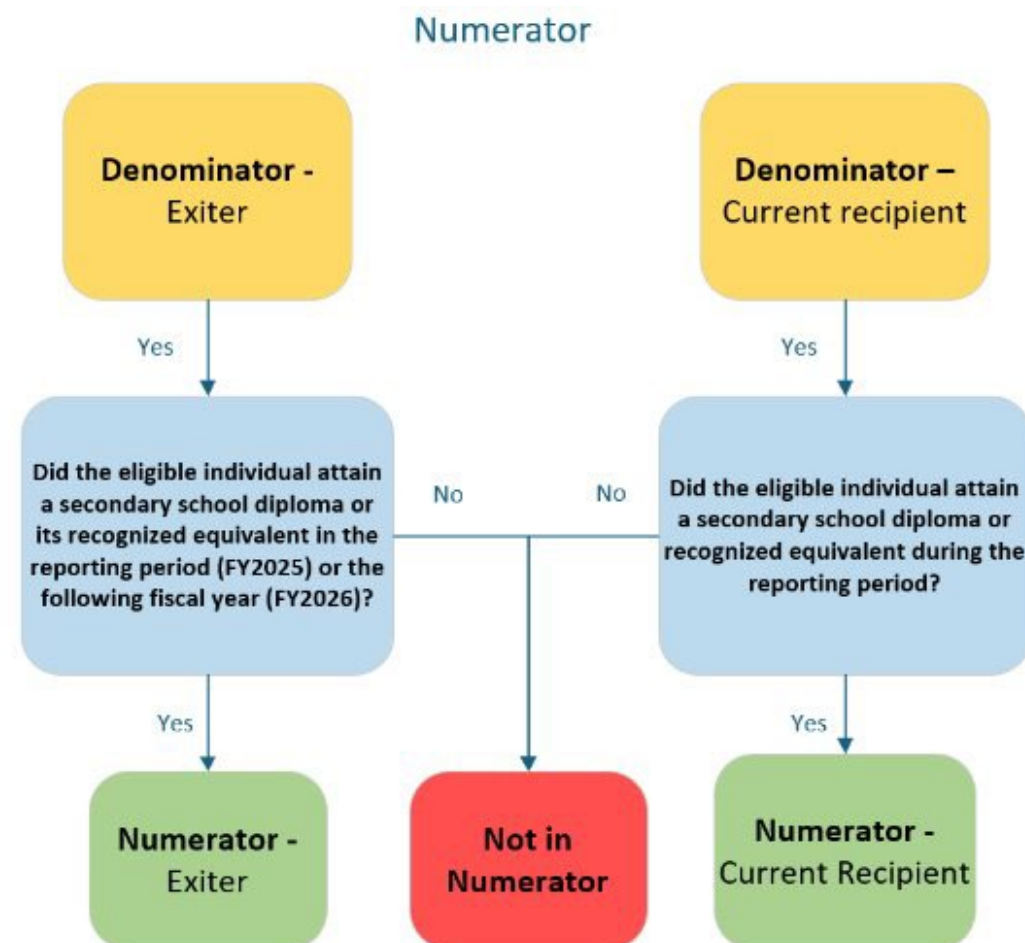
Numerator

**Denominator -** Exiter

**Denominator –** Current recipient

Yes

Yes

**Did the eligible individual attain a secondary school diploma or its recognized equivalent in the reporting period (FY2025) or the following fiscal year (FY2026)?**

No

No

**Did the eligible individual attain a secondary school diploma or recognized equivalent during the reporting period?**

Yes

Yes

**Numerator -** Exiter

**Not in Numerator**

**Numerator -** Current Recipient